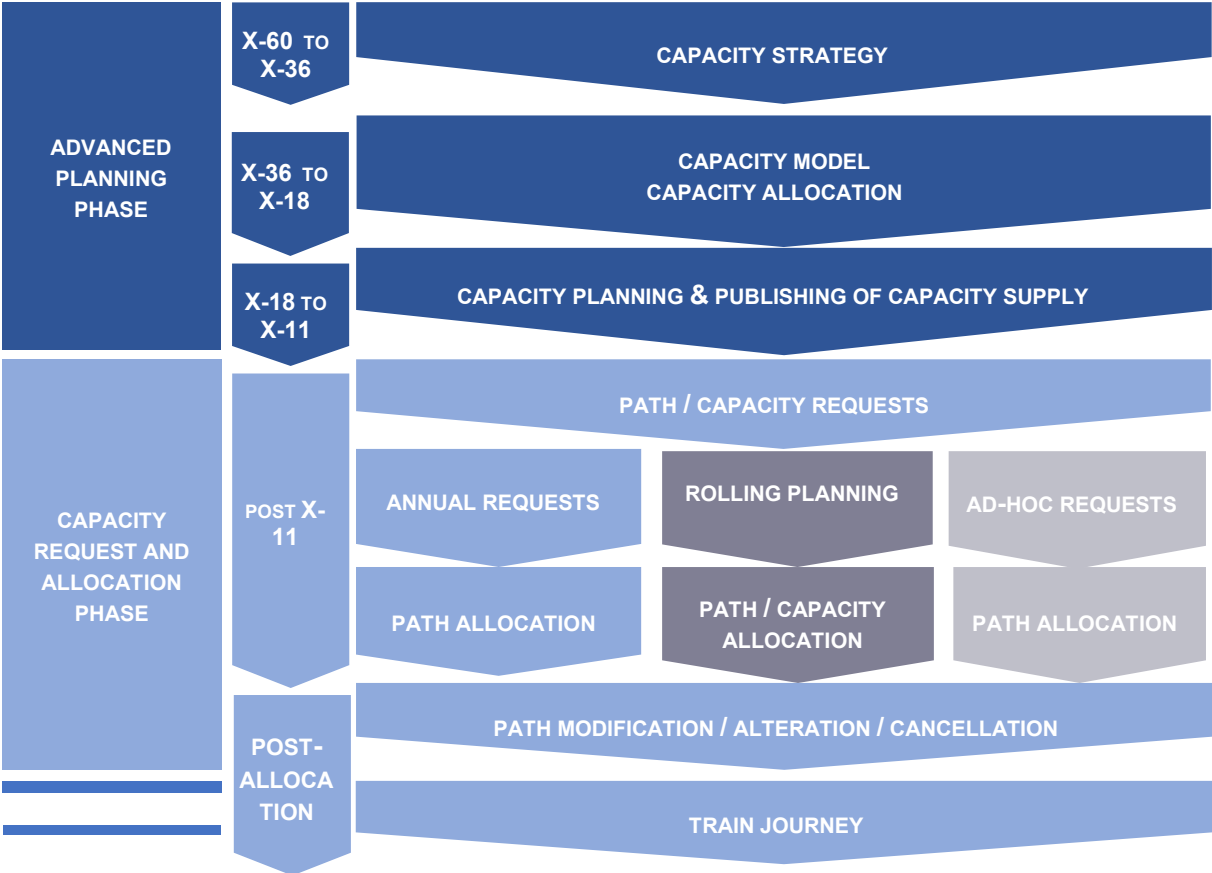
ADVANCED PLANNING PHASE

X-60 TO X-36

CAPACITY STRATEGY

X-36 TO X-18

CAPACITY MODEL
CAPACITY ALLOCATION

X-18 TO X-11

CAPACITY PLANNING & PUBLISHING OF CAPACITY SUPPLY

CAPACITY REQUEST AND ALLOCATION PHASE

POST X-11

PATH / CAPACITY REQUESTS

ANNUAL REQUESTS

ROLLING PLANNING

AD-HOC REQUESTS

PATH ALLOCATION

PATH / CAPACITY ALLOCATION

PATH ALLOCATION

POST-ALLOCATION

PATH MODIFICATION / ALTERATION / CANCELLATION

TRAIN JOURNEY